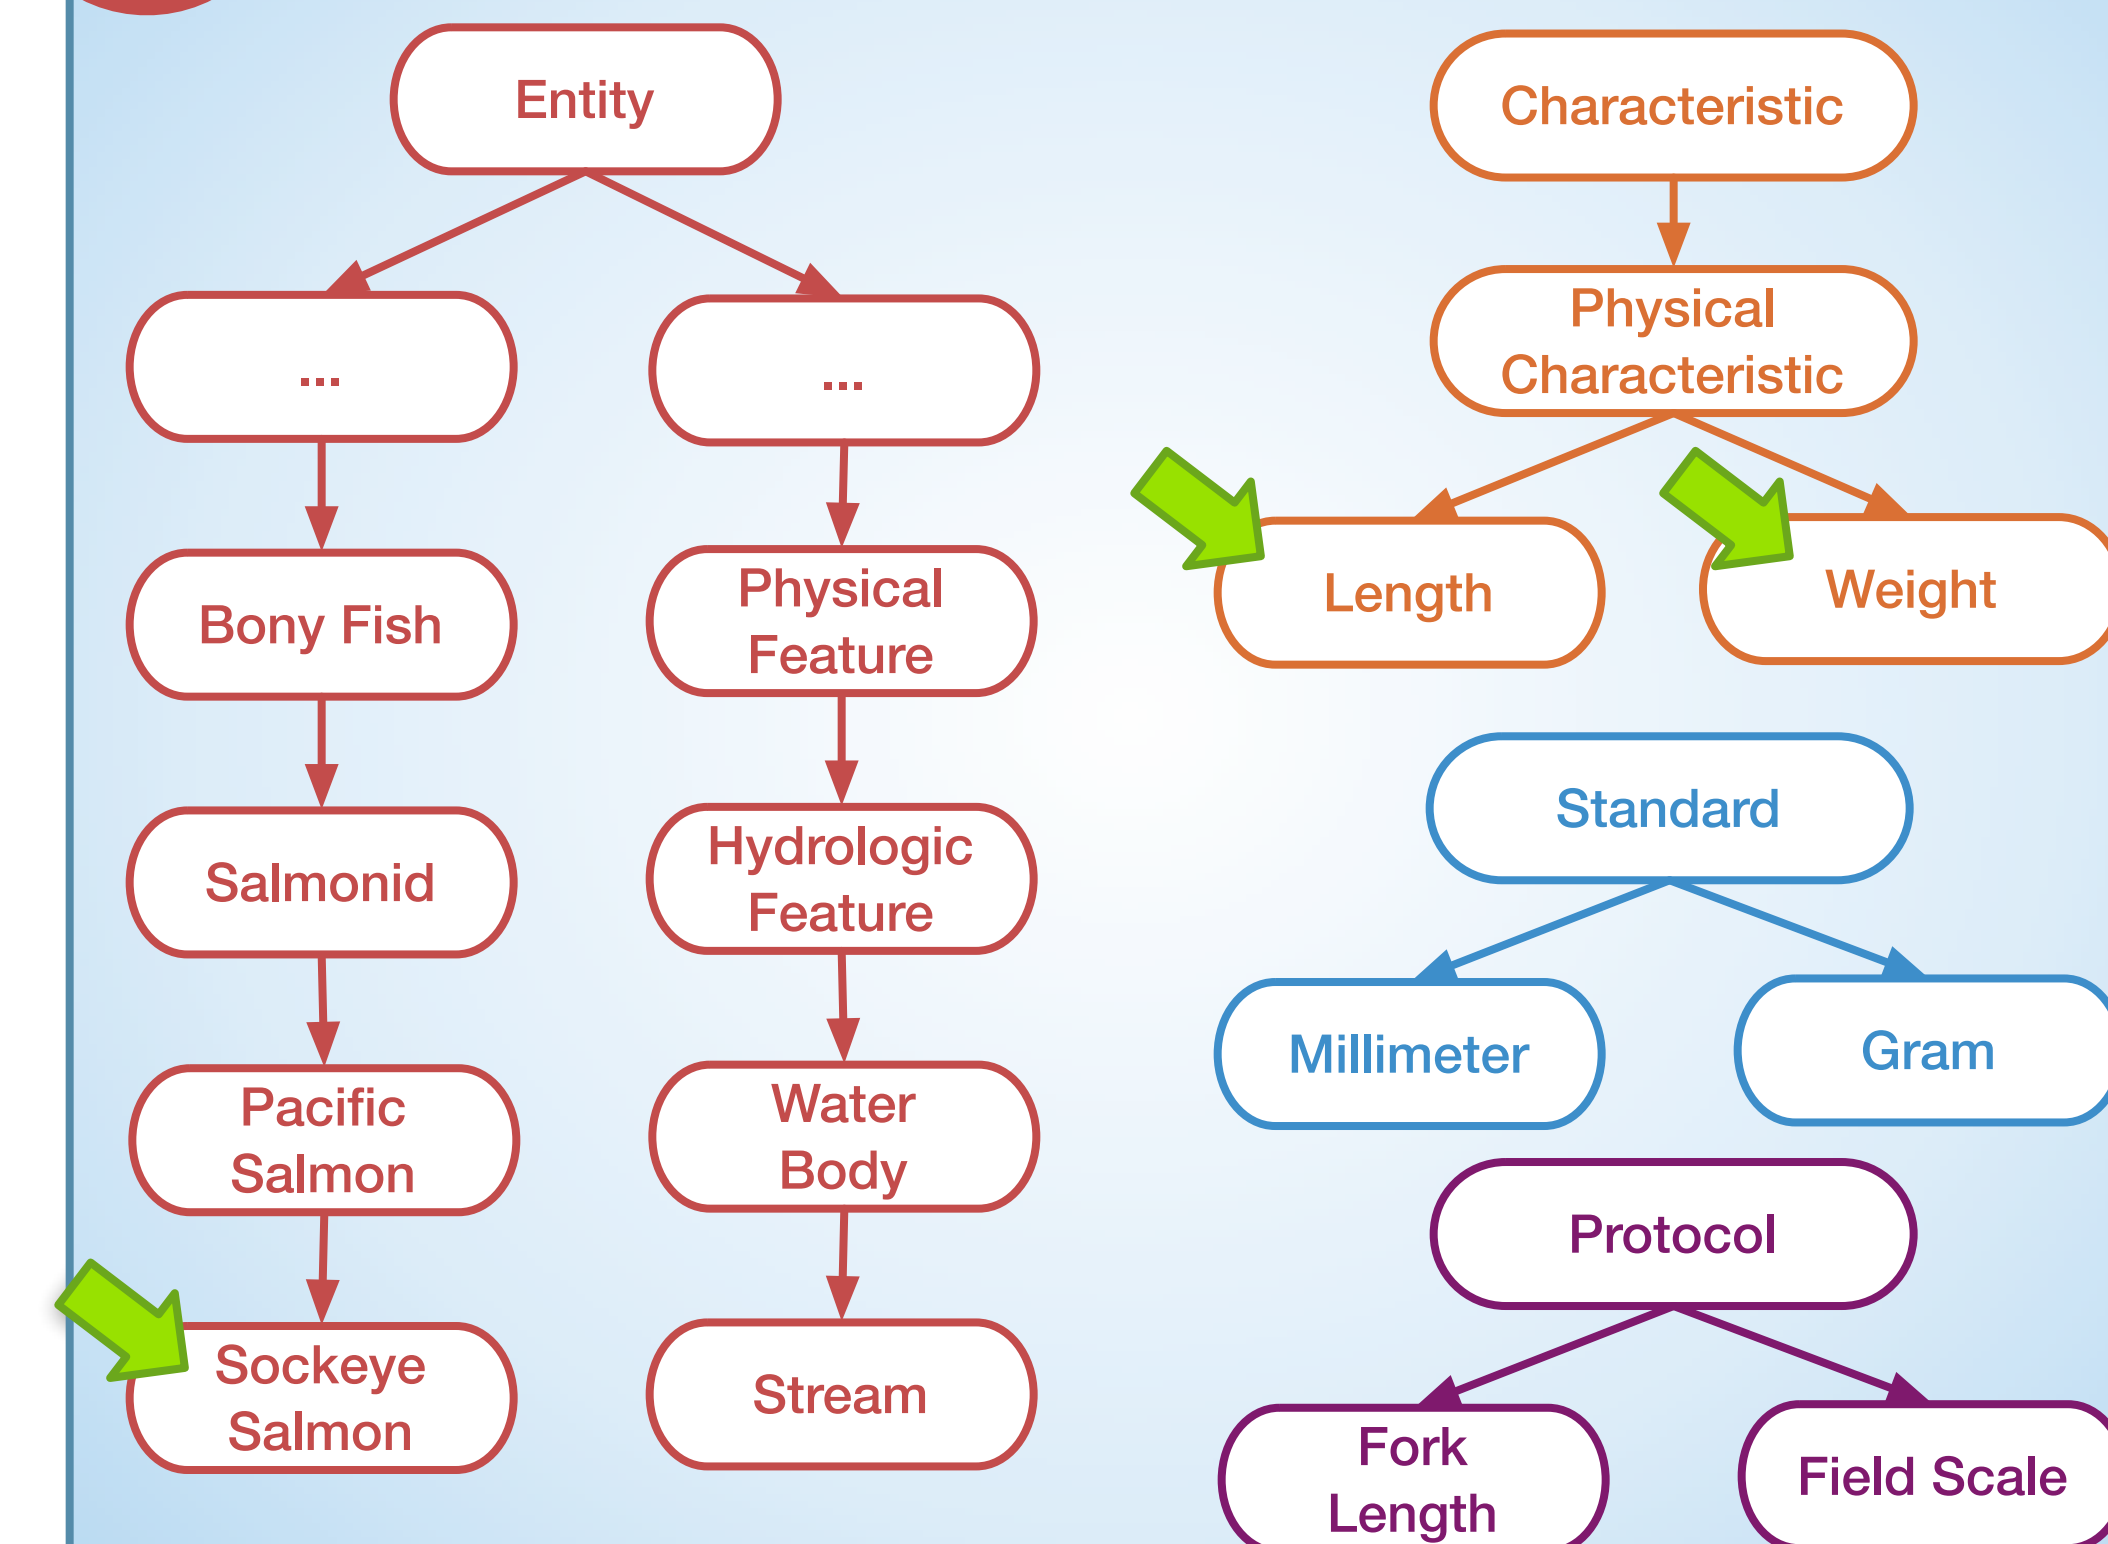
Entity

...

...

Bony Fish

Physical Feature

Salmonid

Hydrologic Feature

Pacific Salmon

Water Body

Sockeye Salmon

Stream

Characteristic

Physical Characteristic

Length

Weight

Standard

Millimeter

Gram

Protocol

Fork Length

Field Scale